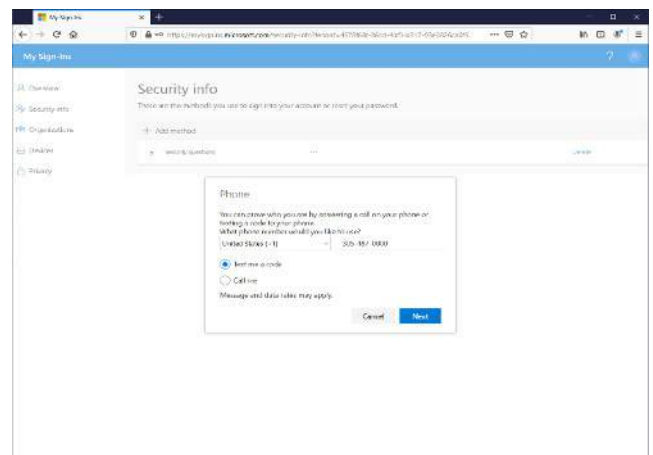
My Sign-Ins

https://mysignins.microsoft.com/security-info?tenant=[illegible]

My Sign-Ins

Overview

Security info

Organizations

Devices

Privacy

Security info

These are the methods you use to sign into your account or reset your password.

+ Add method

Security questions

Delete

Phone

You can prove who you are by answering a call on your phone or texting a code to your phone.

What phone number would you like to use?

United States (+1)

555-867-5309

Text me a code

Call me

Message and data rates may apply.

Cancel

Next